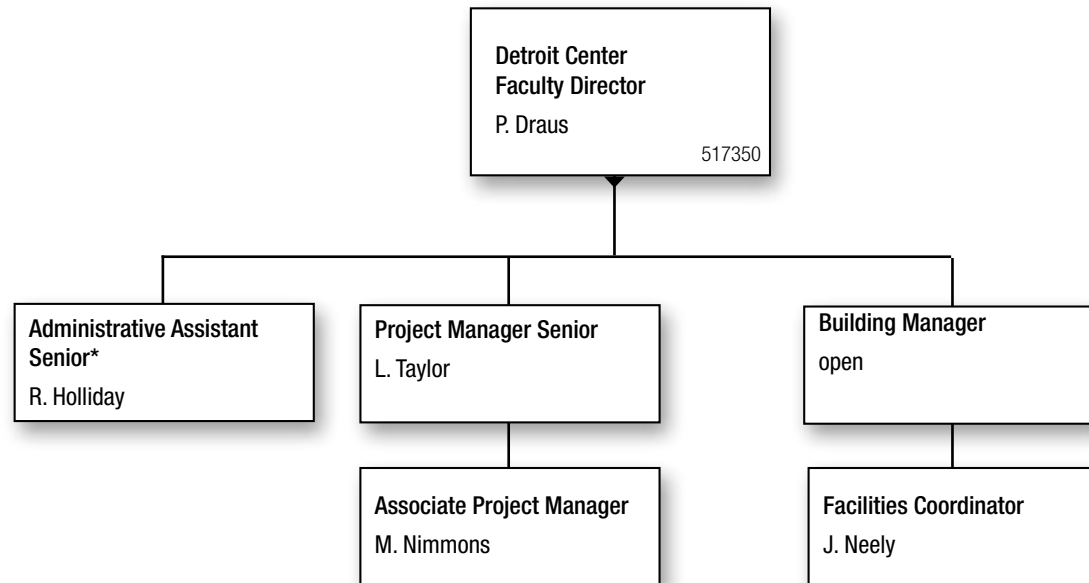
Detroit Center Faculty Director
P. Draus
517350

Administrative Assistant Senior*
R. Holliday

Project Manager Senior
L. Taylor

Associate Project Manager
M. Nimmons

Building Manager
open

Facilities Coordinator
J. Neely